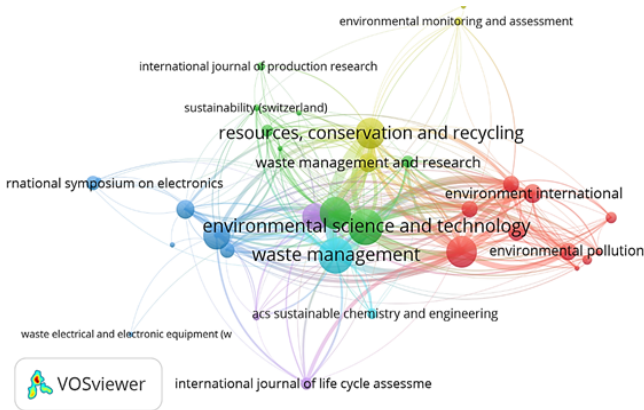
environmental monitoring and assessment
international journal of production research
sustainability (switzerland)
resources, conservation and recycling
waste management and research
rnational symposium on electronics
environment international
environmental science and technology
waste management
environmental pollution
acs sustainable chemistry and engineering
waste electrical and electronic equipment (w
VOSviewer
international journal of life cycle assessme